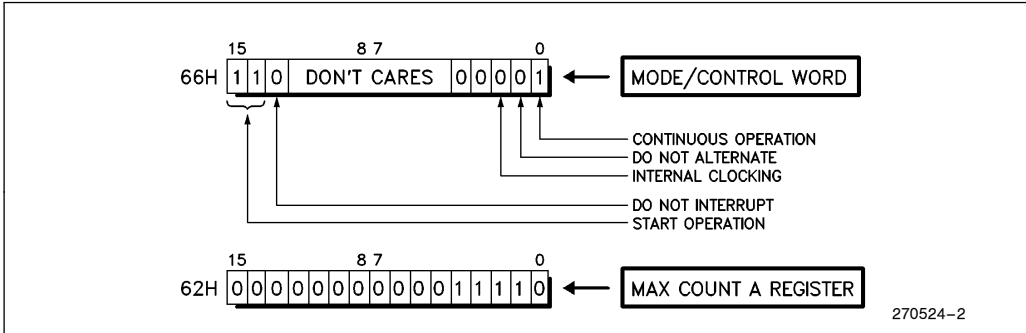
15 8 7 0

66H 1 1 0 DON'T CARES 0 0 0 0 1 ← MODE/CONTROL WORD

CONTINUOUS OPERATION
DO NOT ALTERNATE
INTERNAL CLOCKING

DO NOT INTERRUPT
START OPERATION

15 8 7 0

62H 0 0 0 0 0 0 0 0 0 0 0 1 1 1 1 0 ← MAX COUNT A REGISTER

270524–2